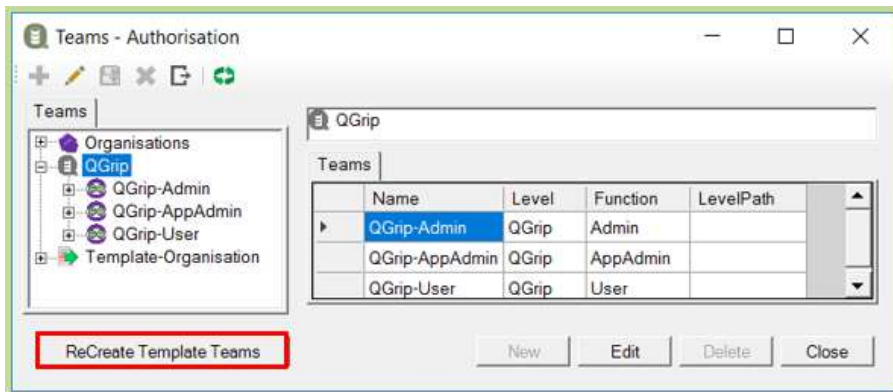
Teams - Authorisation

Teams

Organisations
QGrip
QGrip-Admin
QGrip-AppAdmin
QGrip-User
Template-Organisation

QGrip

Teams

| Name | Level | Function | LevelPath |
|---|---|---|---|
| QGrip-Admin | QGrip | Admin | |
| QGrip-AppAdmin | QGrip | AppAdmin | |
| QGrip-User | QGrip | User | |

ReCreate Template Teams

New Edit Delete Close